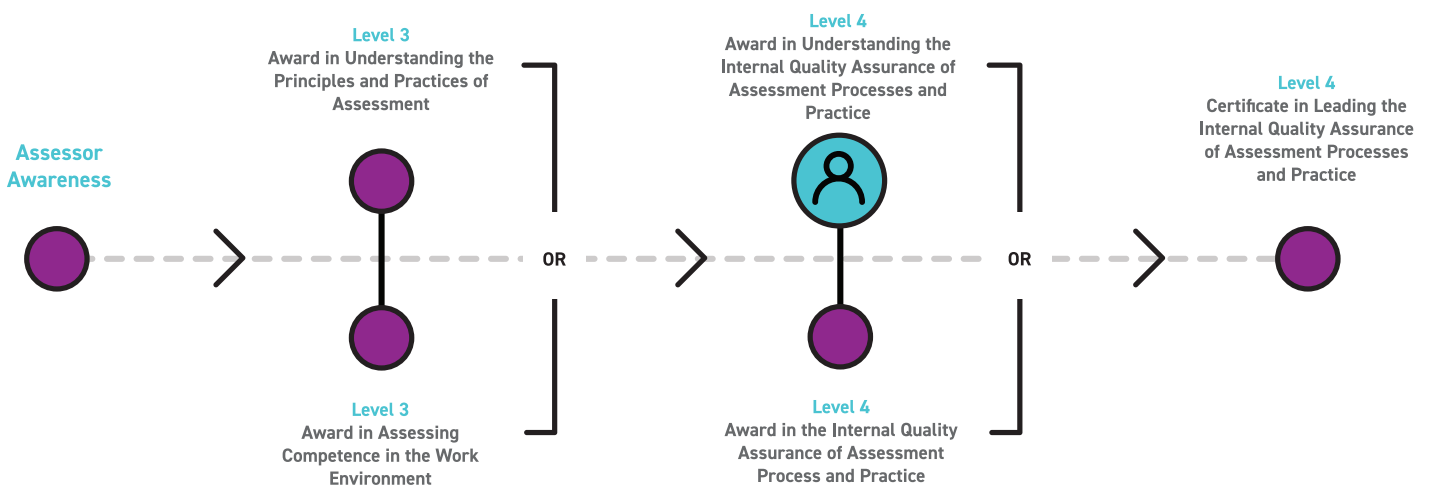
Level 3
Award in Understanding the Principles and Practices of Assessment

Level 4
Award in Understanding the Internal Quality Assurance of Assessment Processes and Practice

Level 4
Certificate in Leading the Internal Quality Assurance of Assessment Processes and Practice

Assessor Awareness

OR

OR

Level 3
Award in Assessing Competence in the Work Environment

Level 4
Award in the Internal Quality Assurance of Assessment Process and Practice